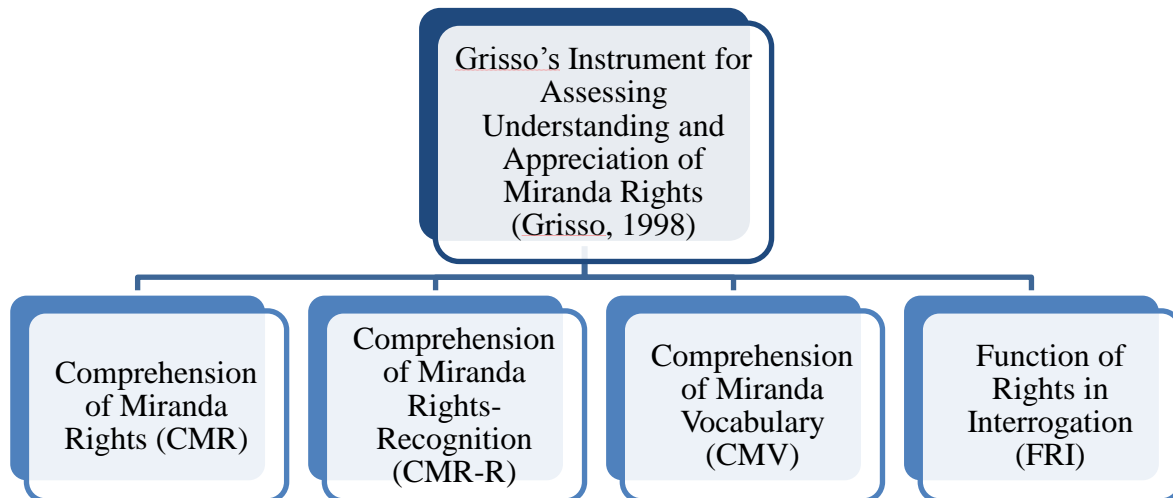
Grisso's Instrument for Assessing Understanding and Appreciation of Miranda Rights (Grisso, 1998)

Comprehension of Miranda Rights (CMR)

Comprehension of Miranda Rights-Recognition (CMR-R)

Comprehension of Miranda Vocabulary (CMV)

Function of Rights in Interrogation (FRI)